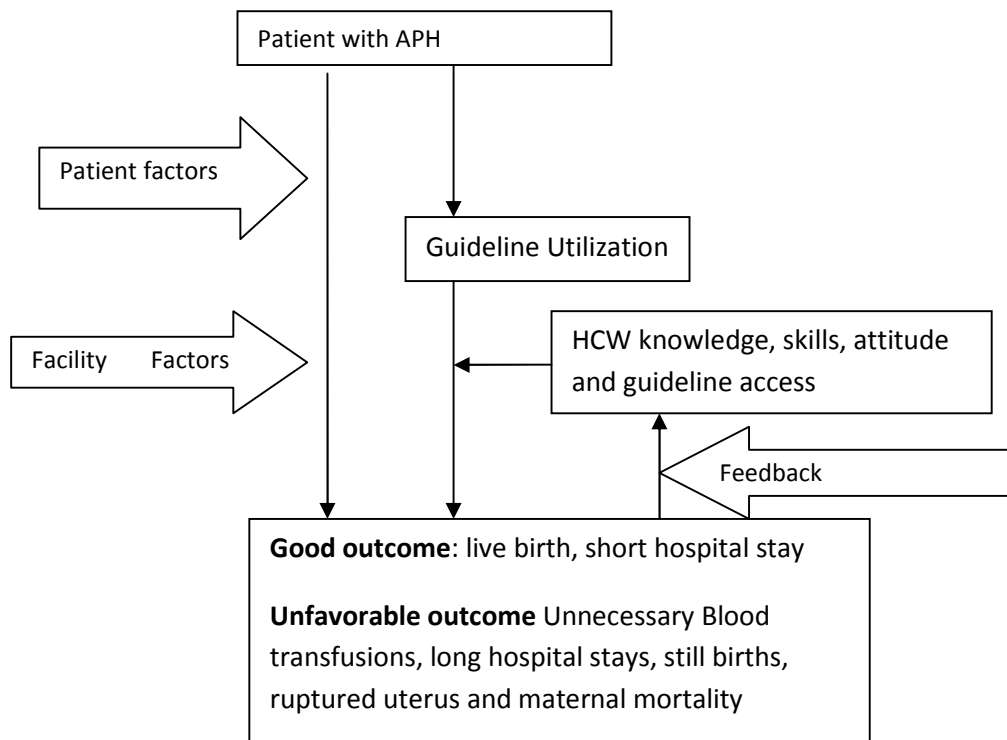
Patient with APH

Patient factors

Guideline Utilization

Facility Factors

HCW knowledge, skills, attitude and guideline access

Feedback

**Good outcome**: live birth, short hospital stay

**Unfavorable outcome** Unnecessary Blood transfusions, long hospital stays, still births, ruptured uterus and maternal mortality